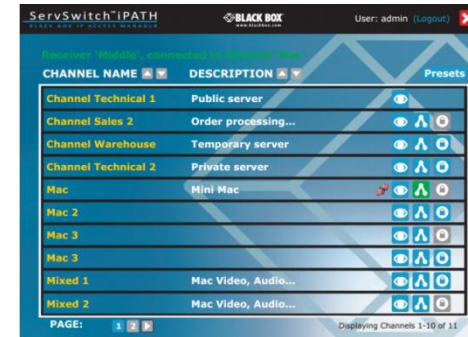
ServSwitch iPATH
BLACK BOX IP ACCESS MANAGER
BLACK BOX
www.blackbox.com
User: admin (Logout)

Receiver 'Middle', connected to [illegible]

| CHANNEL NAME | DESCRIPTION |
|---|---|
| Channel Technical 1 | Public server |
| Channel Sales 2 | Order processing... |
| Channel Warehouse | Temporary server |
| Channel Technical 2 | Private server |
| Mac | Mini Mac |
| Mac 2 | |
| Mac 3 | |
| Mac 3 | |
| Mixed 1 | Mac Video, Audio... |
| Mixed 2 | Mac Video, Audio... |

Presets

PAGE: 1 2
Displaying Channels 1-10 of 11